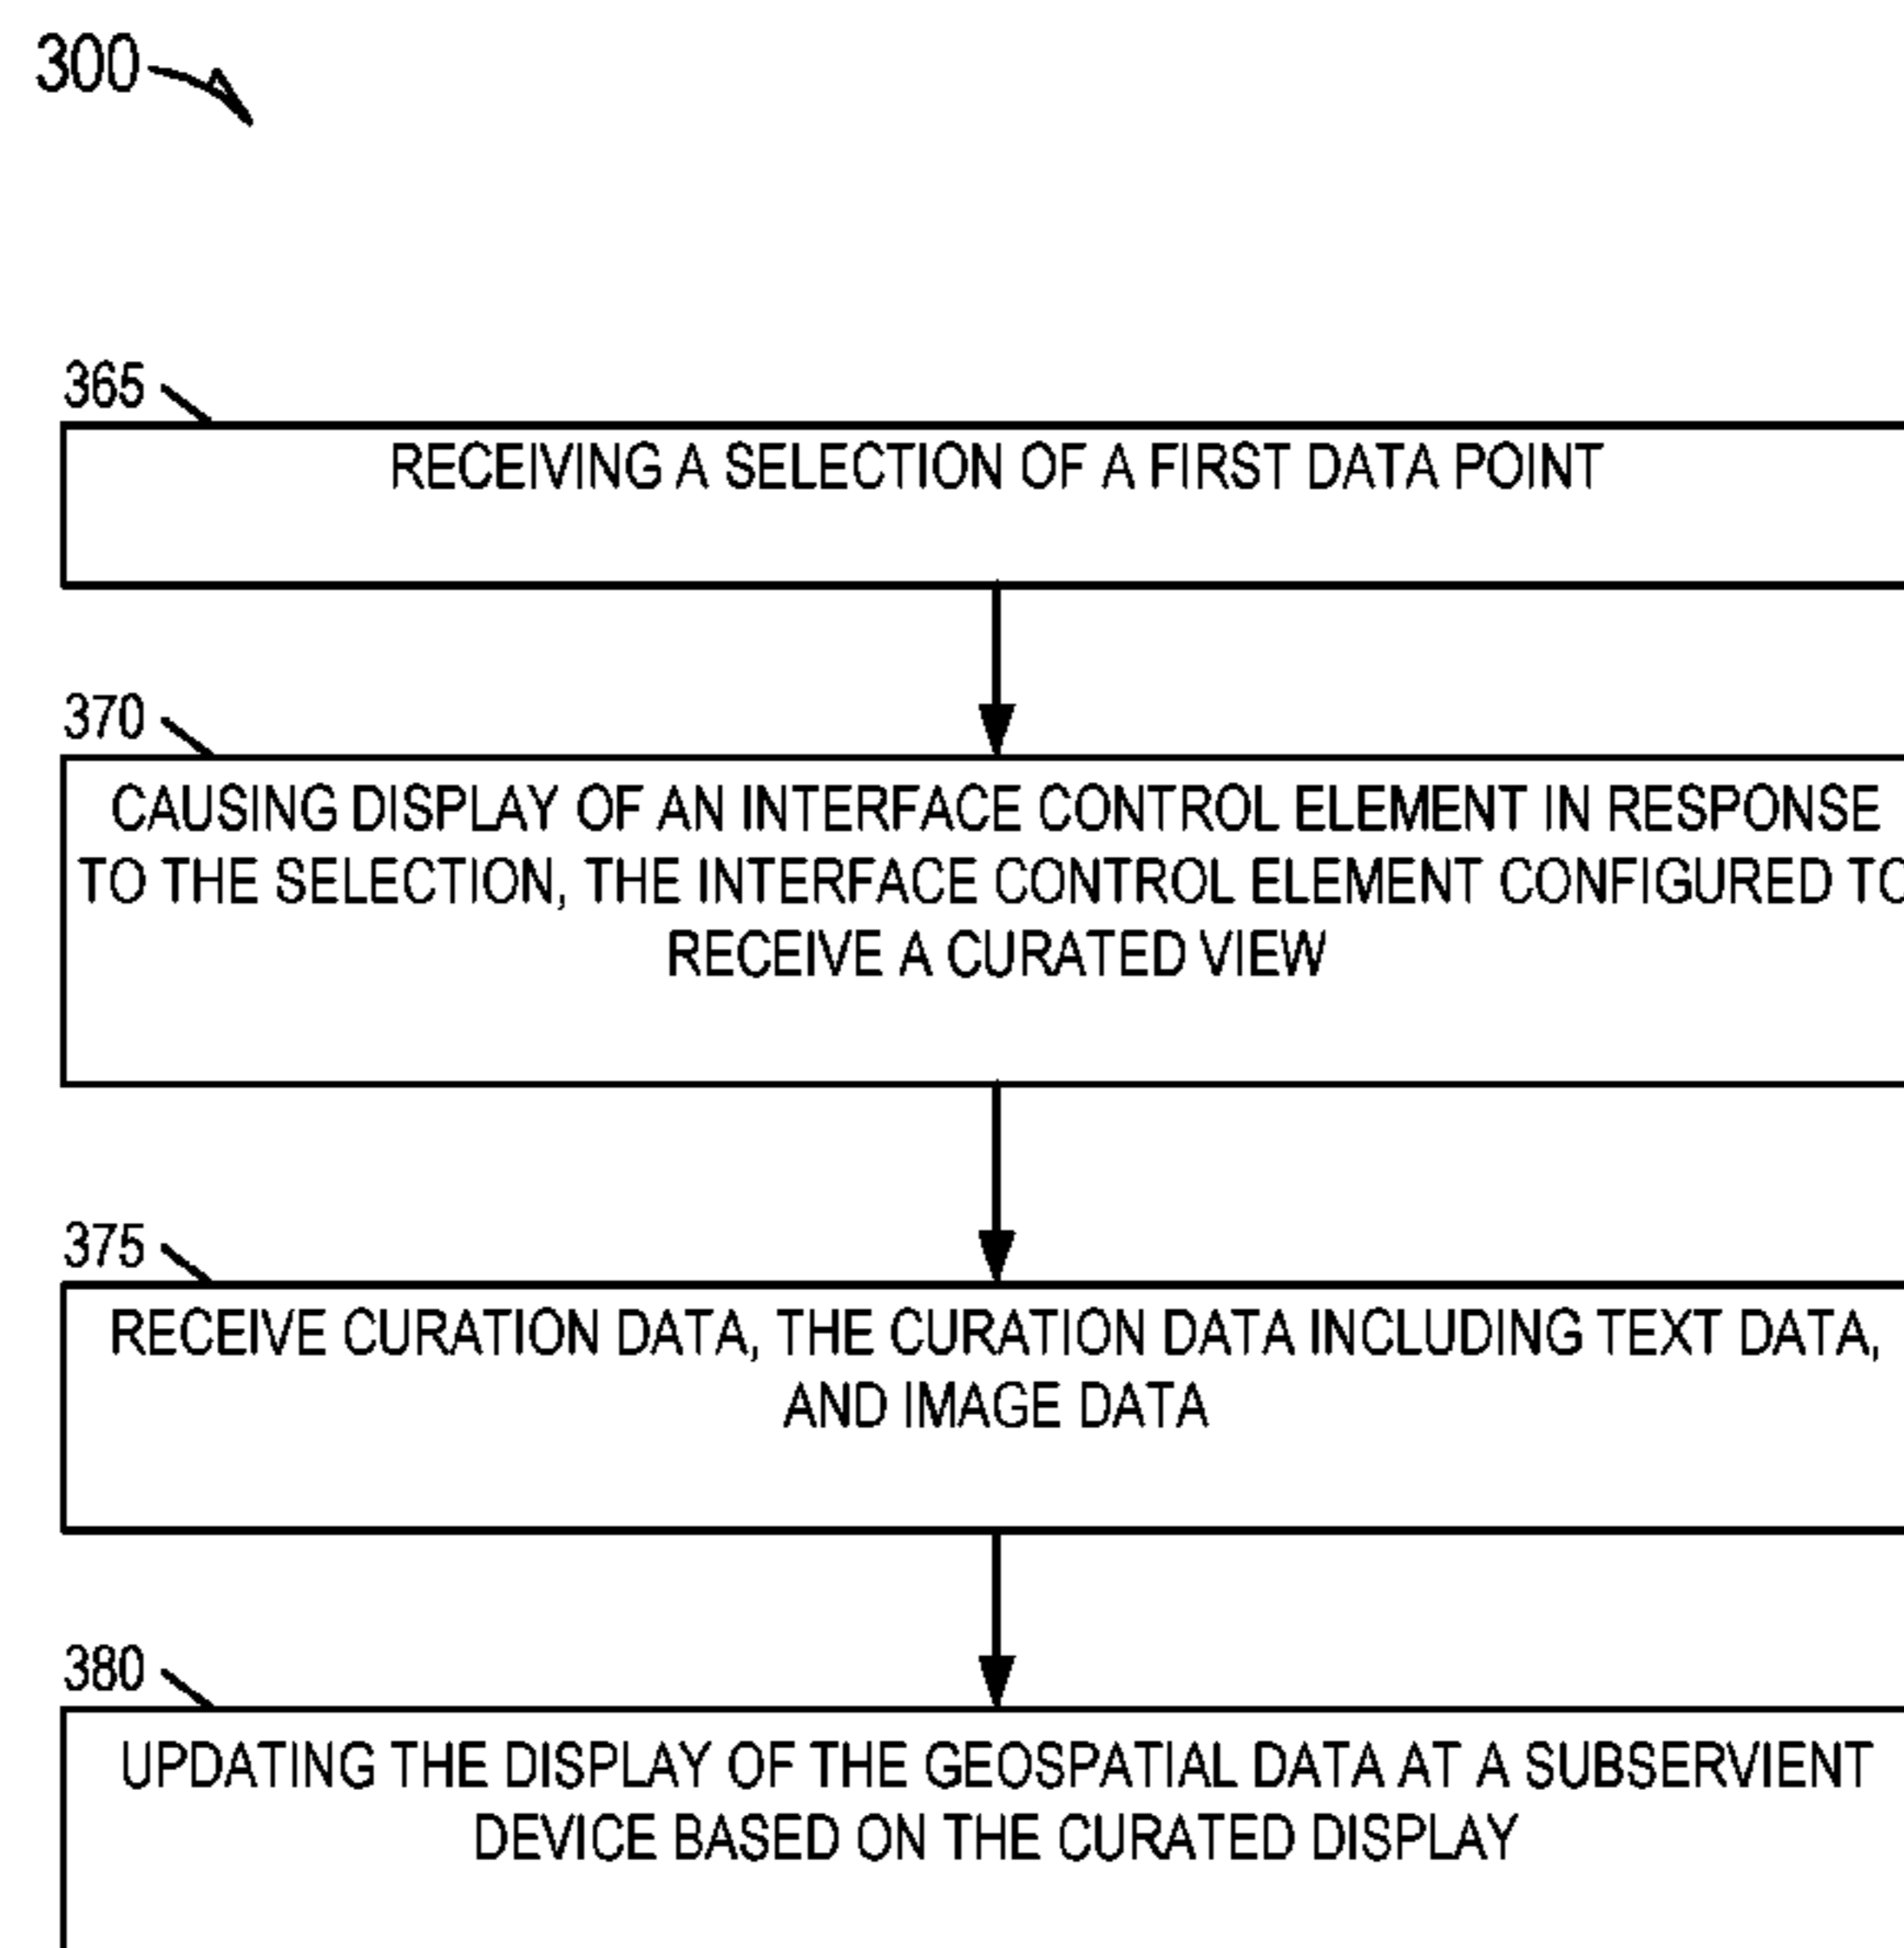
300

365

RECEIVING A SELECTION OF A FIRST DATA POINT

370

CAUSING DISPLAY OF AN INTERFACE CONTROL ELEMENT IN RESPONSE TO THE SELECTION, THE INTERFACE CONTROL ELEMENT CONFIGURED T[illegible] RECEIVE A CURATED VIEW

375

RECEIVE CURATION DATA, THE CURATION DATA INCLUDING TEXT DATA, AND IMAGE DATA

380

UPDATING THE DISPLAY OF THE GEOSPATIAL DATA AT A SUBSERVIENT DEVICE BASED ON THE CURATED DISPLAY